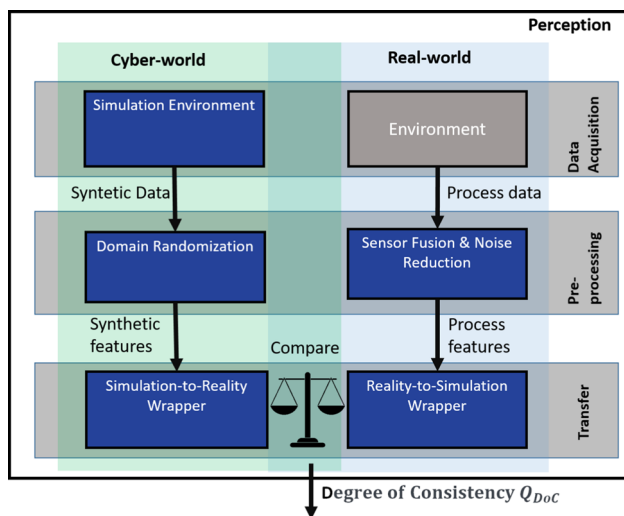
Perception

Cyber-world

Real-world

Simulation Environment

Environment

Data Acquisition

Syntetic Data

Process data

Domain Randomization

Sensor Fusion & Noise Reduction

Pre-processing

Synthetic features

Compare

Process features

Simulation-to-Reality Wrapper

Reality-to-Simulation Wrapper

Transfer

Degree of Consistency $Q_{DoC}$